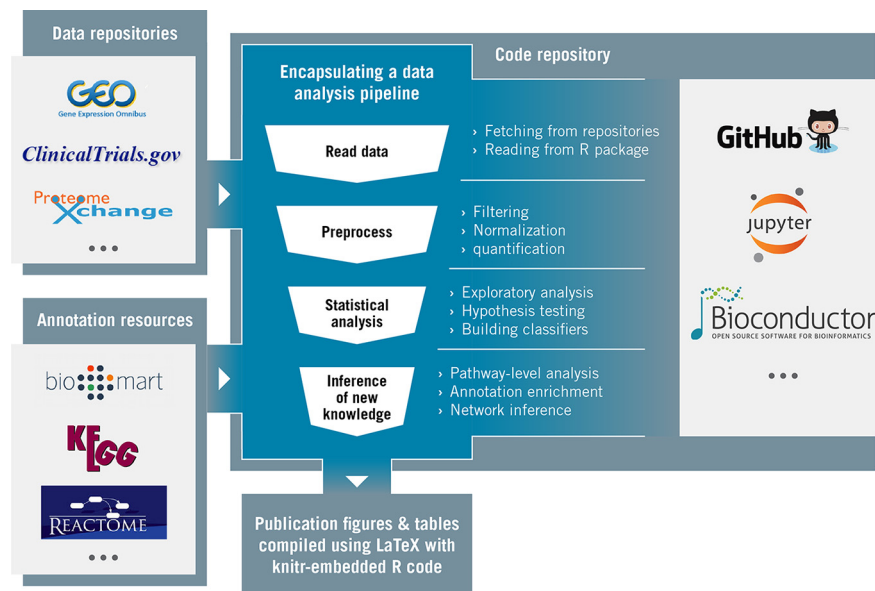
Data repositories

GEO
Gene Expression Omnibus

ClinicalTrials.gov

ProteomeXchange

• • •

Annotation resources

biomart

KEGG

REACTOME

• • •

Code repository

Encapsulating a data analysis pipeline

Read data
› Fetching from repositories
› Reading from R package

Preprocess
› Filtering
› Normalization
› quantification

Statistical analysis
› Exploratory analysis
› Hypothesis testing
› Building classifiers

Inference of new knowledge
› Pathway-level analysis
› Annotation enrichment
› Network inference

GitHub

jupyter

Bioconductor
OPEN SOURCE SOFTWARE FOR BIOINFORMATICS

• • •

Publication figures & tables compiled using LaTeX with knitr-embedded R code